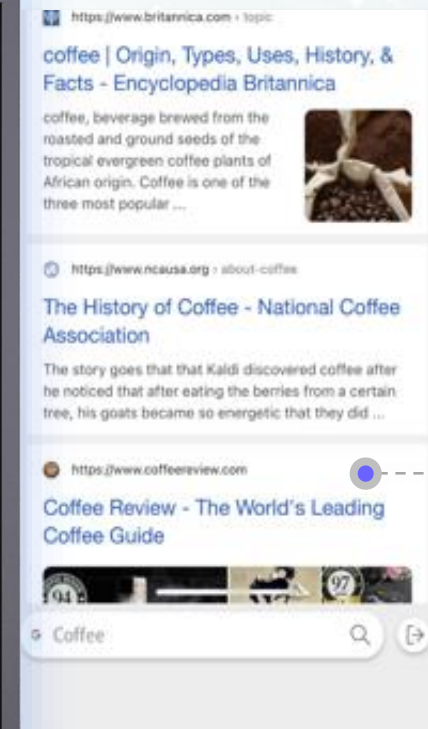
https://www.britannica.com › topic

coffee | Origin, Types, Uses, History, & Facts - Encyclopedia Britannica

coffee, beverage brewed from the roasted and ground seeds of the tropical evergreen coffee plants of African origin. Coffee is one of the three most popular ...

https://www.ncausa.org › about-coffee

The History of Coffee - National Coffee Association

The story goes that that Kaldi discovered coffee after he noticed that after eating the berries from a certain tree, his goats became so energetic that they did ...

https://www.coffeereview.com

Coffee Review - The World's Leading Coffee Guide

94

97

Coffee